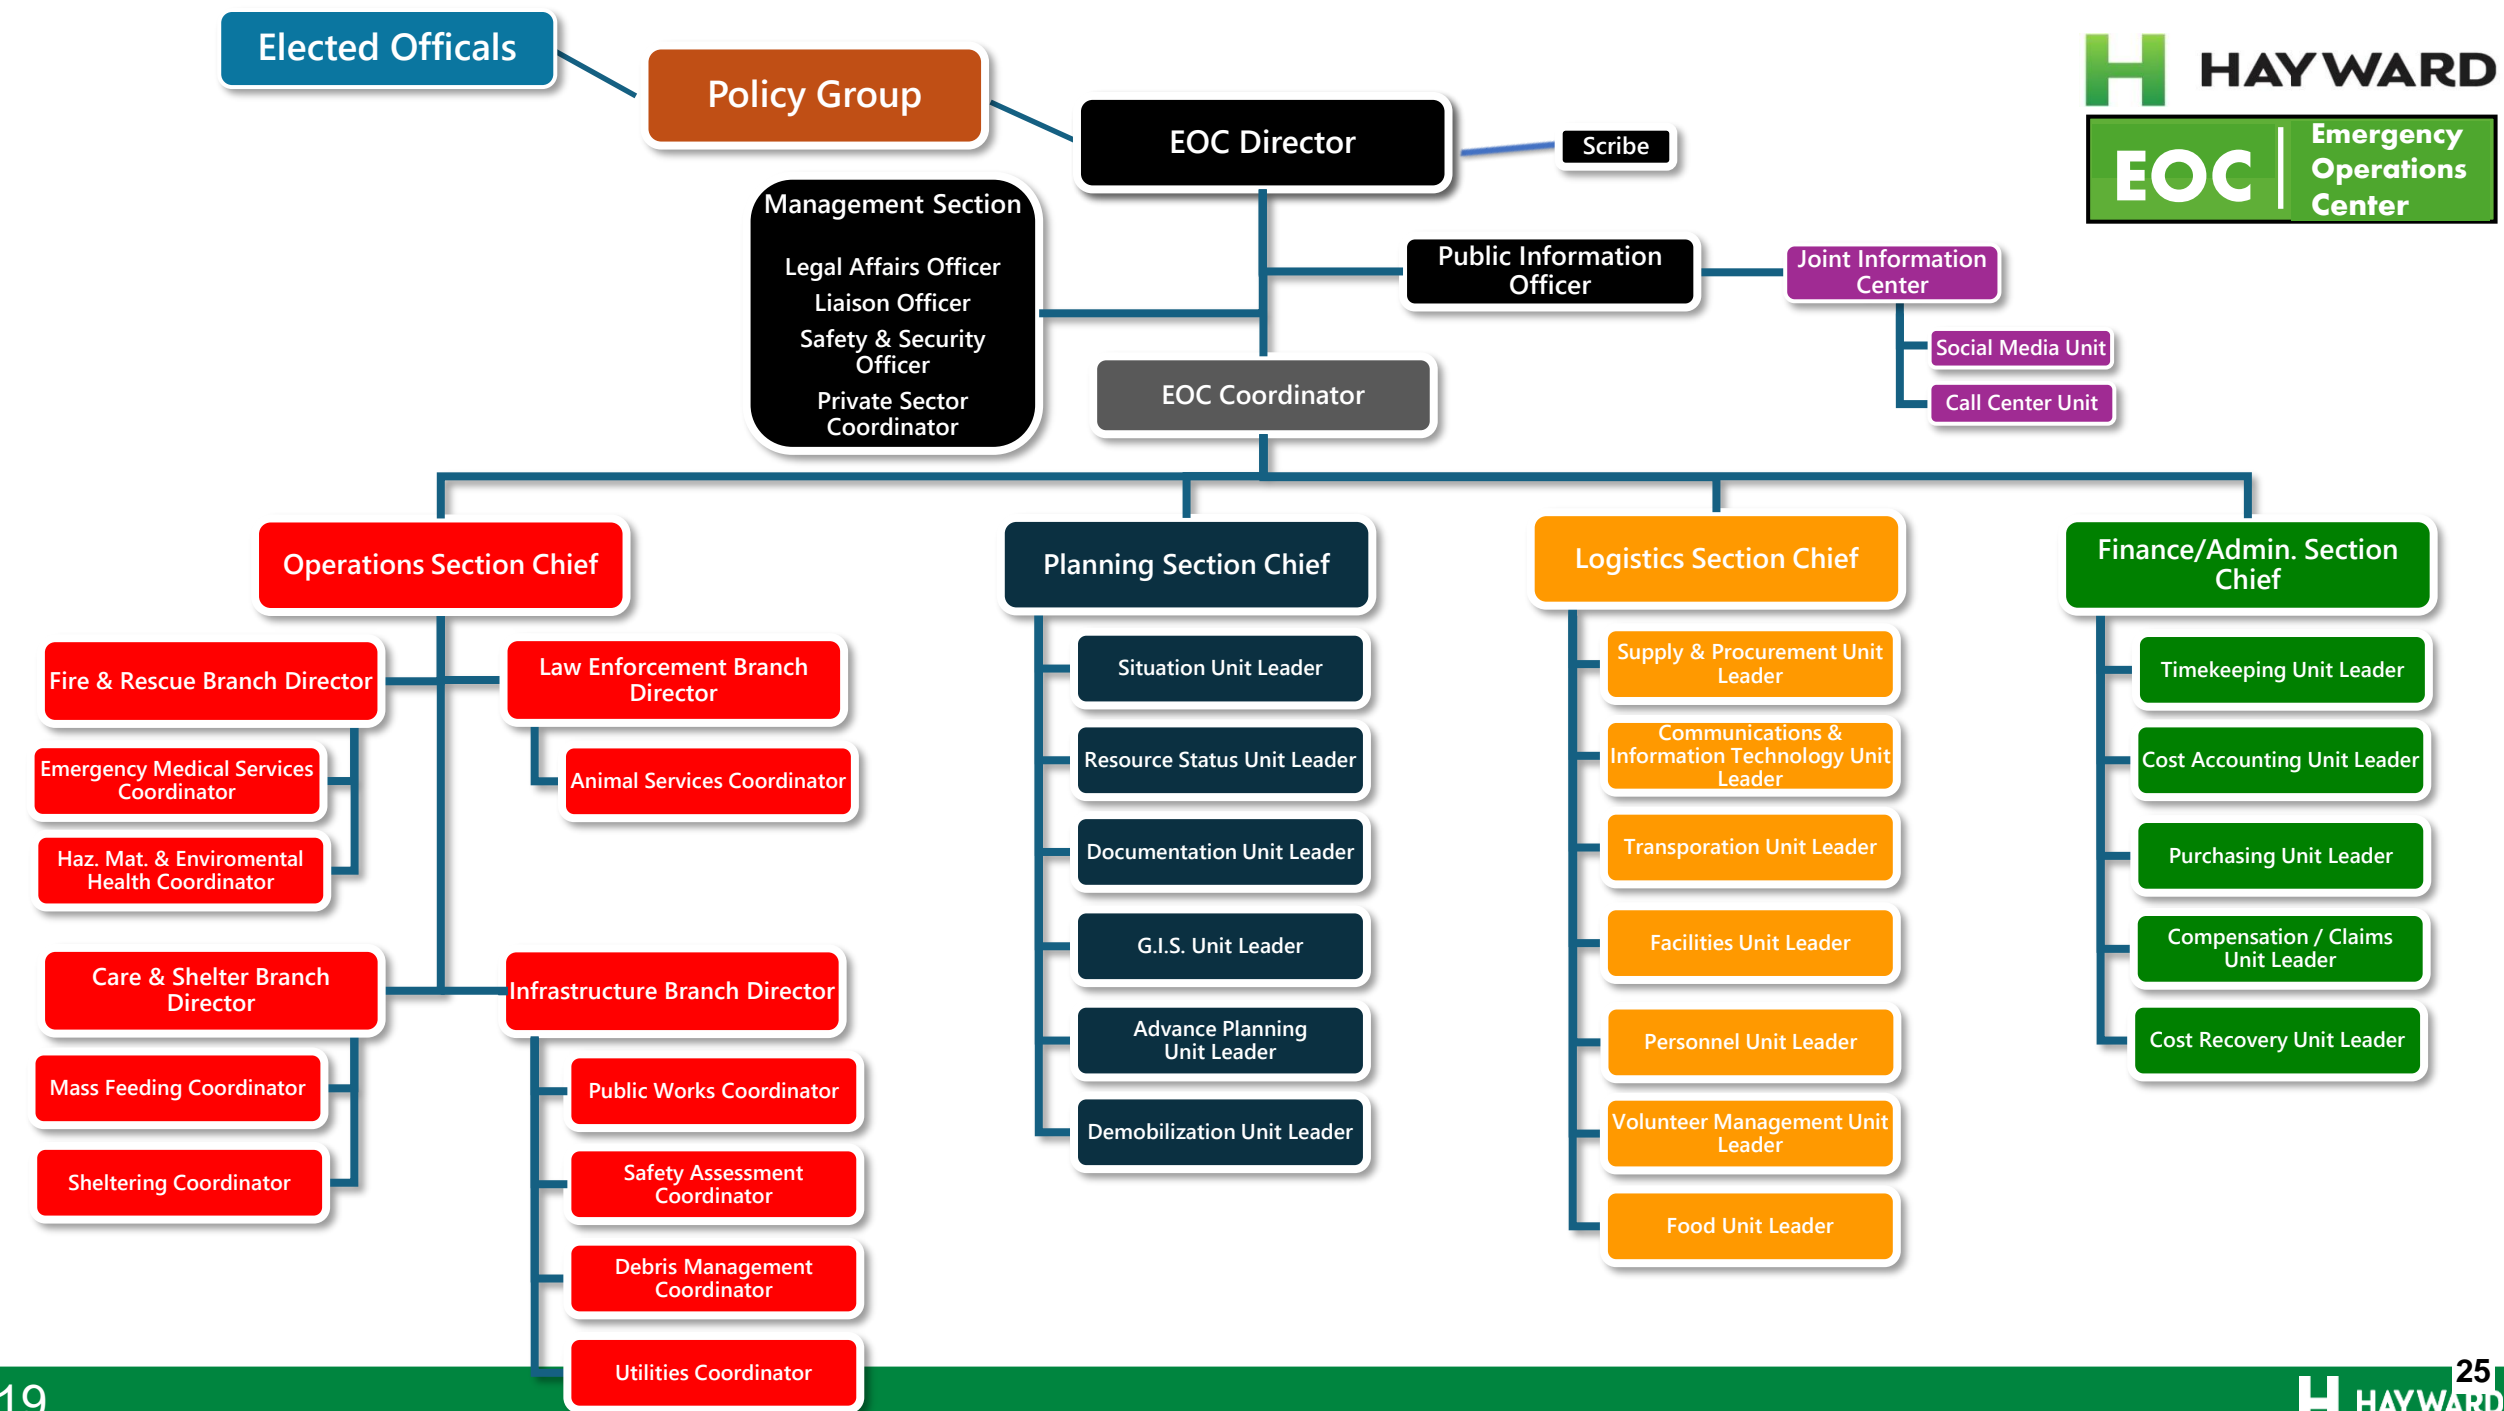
Elected Officals

Policy Group

EOC Director

Scribe

HAYWARD

EOC Emergency Operations Center

Management Section

Legal Affairs Officer
Liaison Officer
Safety & Security Officer
Private Sector Coordinator

Public Information Officer

Joint Information Center

Social Media Unit

Call Center Unit

EOC Coordinator

Operations Section Chief

Fire & Rescue Branch Director

Emergency Medical Services Coordinator

Haz. Mat. & Enviromental Health Coordinator

Law Enforcement Branch Director

Animal Services Coordinator

Care & Shelter Branch Director

Mass Feeding Coordinator

Sheltering Coordinator

Infrastructure Branch Director

Public Works Coordinator

Safety Assessment Coordinator

Debris Management Coordinator

Utilities Coordinator

Planning Section Chief

Situation Unit Leader

Resource Status Unit Leader

Documentation Unit Leader

G.I.S. Unit Leader

Advance Planning Unit Leader

Demobilization Unit Leader

Logistics Section Chief

Supply & Procurement Unit Leader

Communications & Information Technology Unit Leader

Transporation Unit Leader

Facilities Unit Leader

Personnel Unit Leader

Volunteer Management Unit Leader

Food Unit Leader

Finance/Admin. Section Chief

Timekeeping Unit Leader

Cost Accounting Unit Leader

Purchasing Unit Leader

Compensation / Claims Unit Leader

Cost Recovery Unit Leader

19

25

HAYWARD